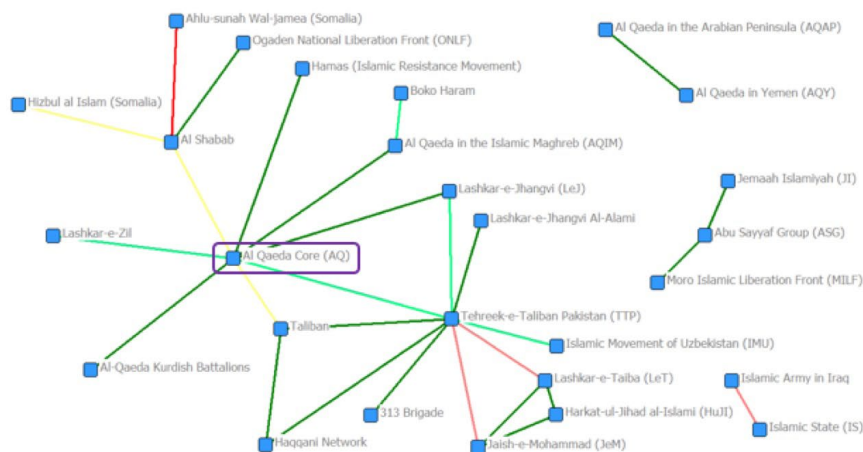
Ahlu-sunah Wal-jamea (Somalia)
Ogaden National Liberation Front (ONLF)
Al Qaeda in the Arabian Peninsula (AQAP)
Hamas (Islamic Resistance Movement)
Hizbul al Islam (Somalia)
Boko Haram
Al Qaeda in Yemen (AQY)
Al Shabab
Al Qaeda in the Islamic Maghreb (AQIM)
Lashkar-e-Jhangvi (LeJ)
Jemaah Islamiyah (JI)
Lashkar-e-Jhangvi Al-Alami
Lashkar-e-Zil
Abu Sayyaf Group (ASG)
Al Qaeda Core (AQ)
Moro Islamic Liberation Front (MILF)
Taliban
Tehreek-e-Taliban Pakistan (TTP)
Islamic Movement of Uzbekistan (IMU)
Al-Qaeda Kurdish Battalions
Lashkar-e-Taiba (LeT)
Islamic Army in Iraq
313 Brigade
Harkat-ul-Jihad al-Islami (HuJI)
Islamic State (IS)
Haqqani Network
Jaish-e-Mohammad (JeM)